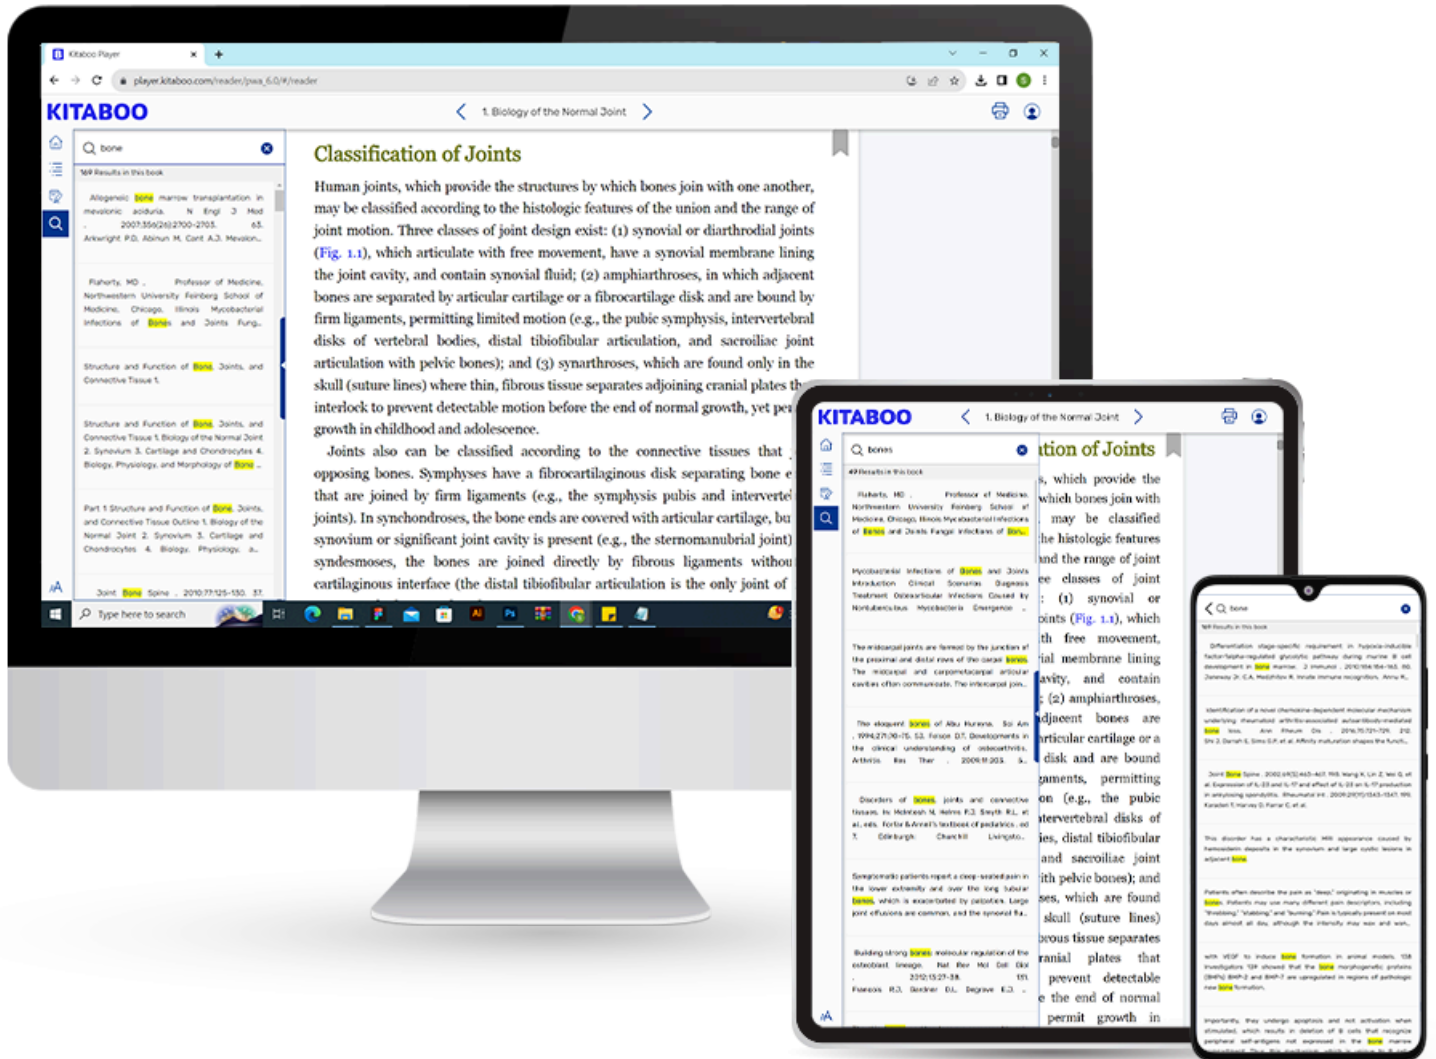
Kitaboo Player

player.kitaboo.com/reader/pwa_6.0/#/reader

KITABOO

1. Biology of the Normal Joint

bone

169 Results in this book

Allogeneic bone marrow transplantation in mevalonic aciduria. N Engl J Med 2007;356(26):2700-2703. 63. Arkwright PD, Abinun M, Cant AJ. Mevalon...

Flaherty, MD Professor of Medicine, Northwestern University Feinberg School of Medicine, Chicago, Illinois Mycobacterial Infections of Bones and Joints Fung...

Structure and Function of Bone, Joints, and Connective Tissue 1.

Structure and Function of Bone, Joints, and Connective Tissue 1. Biology of the Normal Joint 2. Synovium 3. Cartilage and Chondrocytes 4. Biology, Physiology, and Morphology of Bone ...

Part 1 Structure and Function of Bone, Joints, and Connective Tissue Outline 1. Biology of the Normal Joint 2. Synovium 3. Cartilage and Chondrocytes 4. Biology, Physiology, an...

Joint Bone Spine. 2010;77:125-130. 37.

Classification of Joints

Human joints, which provide the structures by which bones join with one another, may be classified according to the histologic features of the union and the range of joint motion. Three classes of joint design exist: (1) synovial or diarthrodial joints (Fig. 1.1), which articulate with free movement, have a synovial membrane lining the joint cavity, and contain synovial fluid; (2) amphiarthroses, in which adjacent bones are separated by articular cartilage or a fibrocartilage disk and are bound by firm ligaments, permitting limited motion (e.g., the pubic symphysis, intervertebral disks of vertebral bodies, distal tibiofibular articulation, and sacroiliac joint articulation with pelvic bones); and (3) synarthroses, which are found only in the skull (suture lines) where thin, fibrous tissue separates adjoining cranial plates th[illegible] interlock to prevent detectable motion before the end of normal growth, yet pe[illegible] growth in childhood and adolescence.

Joints also can be classified according to the connective tissues that opposing bones. Symphyses have a fibrocartilaginous disk separating bone e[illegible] that are joined by firm ligaments (e.g., the symphysis pubis and interverte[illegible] joints). In synchondroses, the bone ends are covered with articular cartilage, bu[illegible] synovium or significant joint cavity is present (e.g., the sternomanubrial joint) syndesmoses, the bones are joined directly by fibrous ligaments withou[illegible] cartilaginous interface (the distal tibiofibular articulation is the only joint of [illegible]

Type here to search

KITABOO

1. Biology of the Normal Joint

bones

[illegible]

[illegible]tion of Joints

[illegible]s, which provide the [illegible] which bones join with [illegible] may be classified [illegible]he histologic features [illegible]nd the range of joint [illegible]ee classes of joint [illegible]: (1) synovial or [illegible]oints (Fig. 1.1), which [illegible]th free movement, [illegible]ial membrane lining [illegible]avity, and contain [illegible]; (2) amphiarthroses, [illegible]djacent bones are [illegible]rticular cartilage or a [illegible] disk and are bound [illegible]gaments, permitting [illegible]on (e.g., the pubic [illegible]tervertebral disks of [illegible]ies, distal tibiofibular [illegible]and sacroiliac joint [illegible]ith pelvic bones); and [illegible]ses, which are found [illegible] skull (suture lines) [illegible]rous tissue separates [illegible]ranial plates that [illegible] prevent detectable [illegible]e the end of normal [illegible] permit growth in

bone